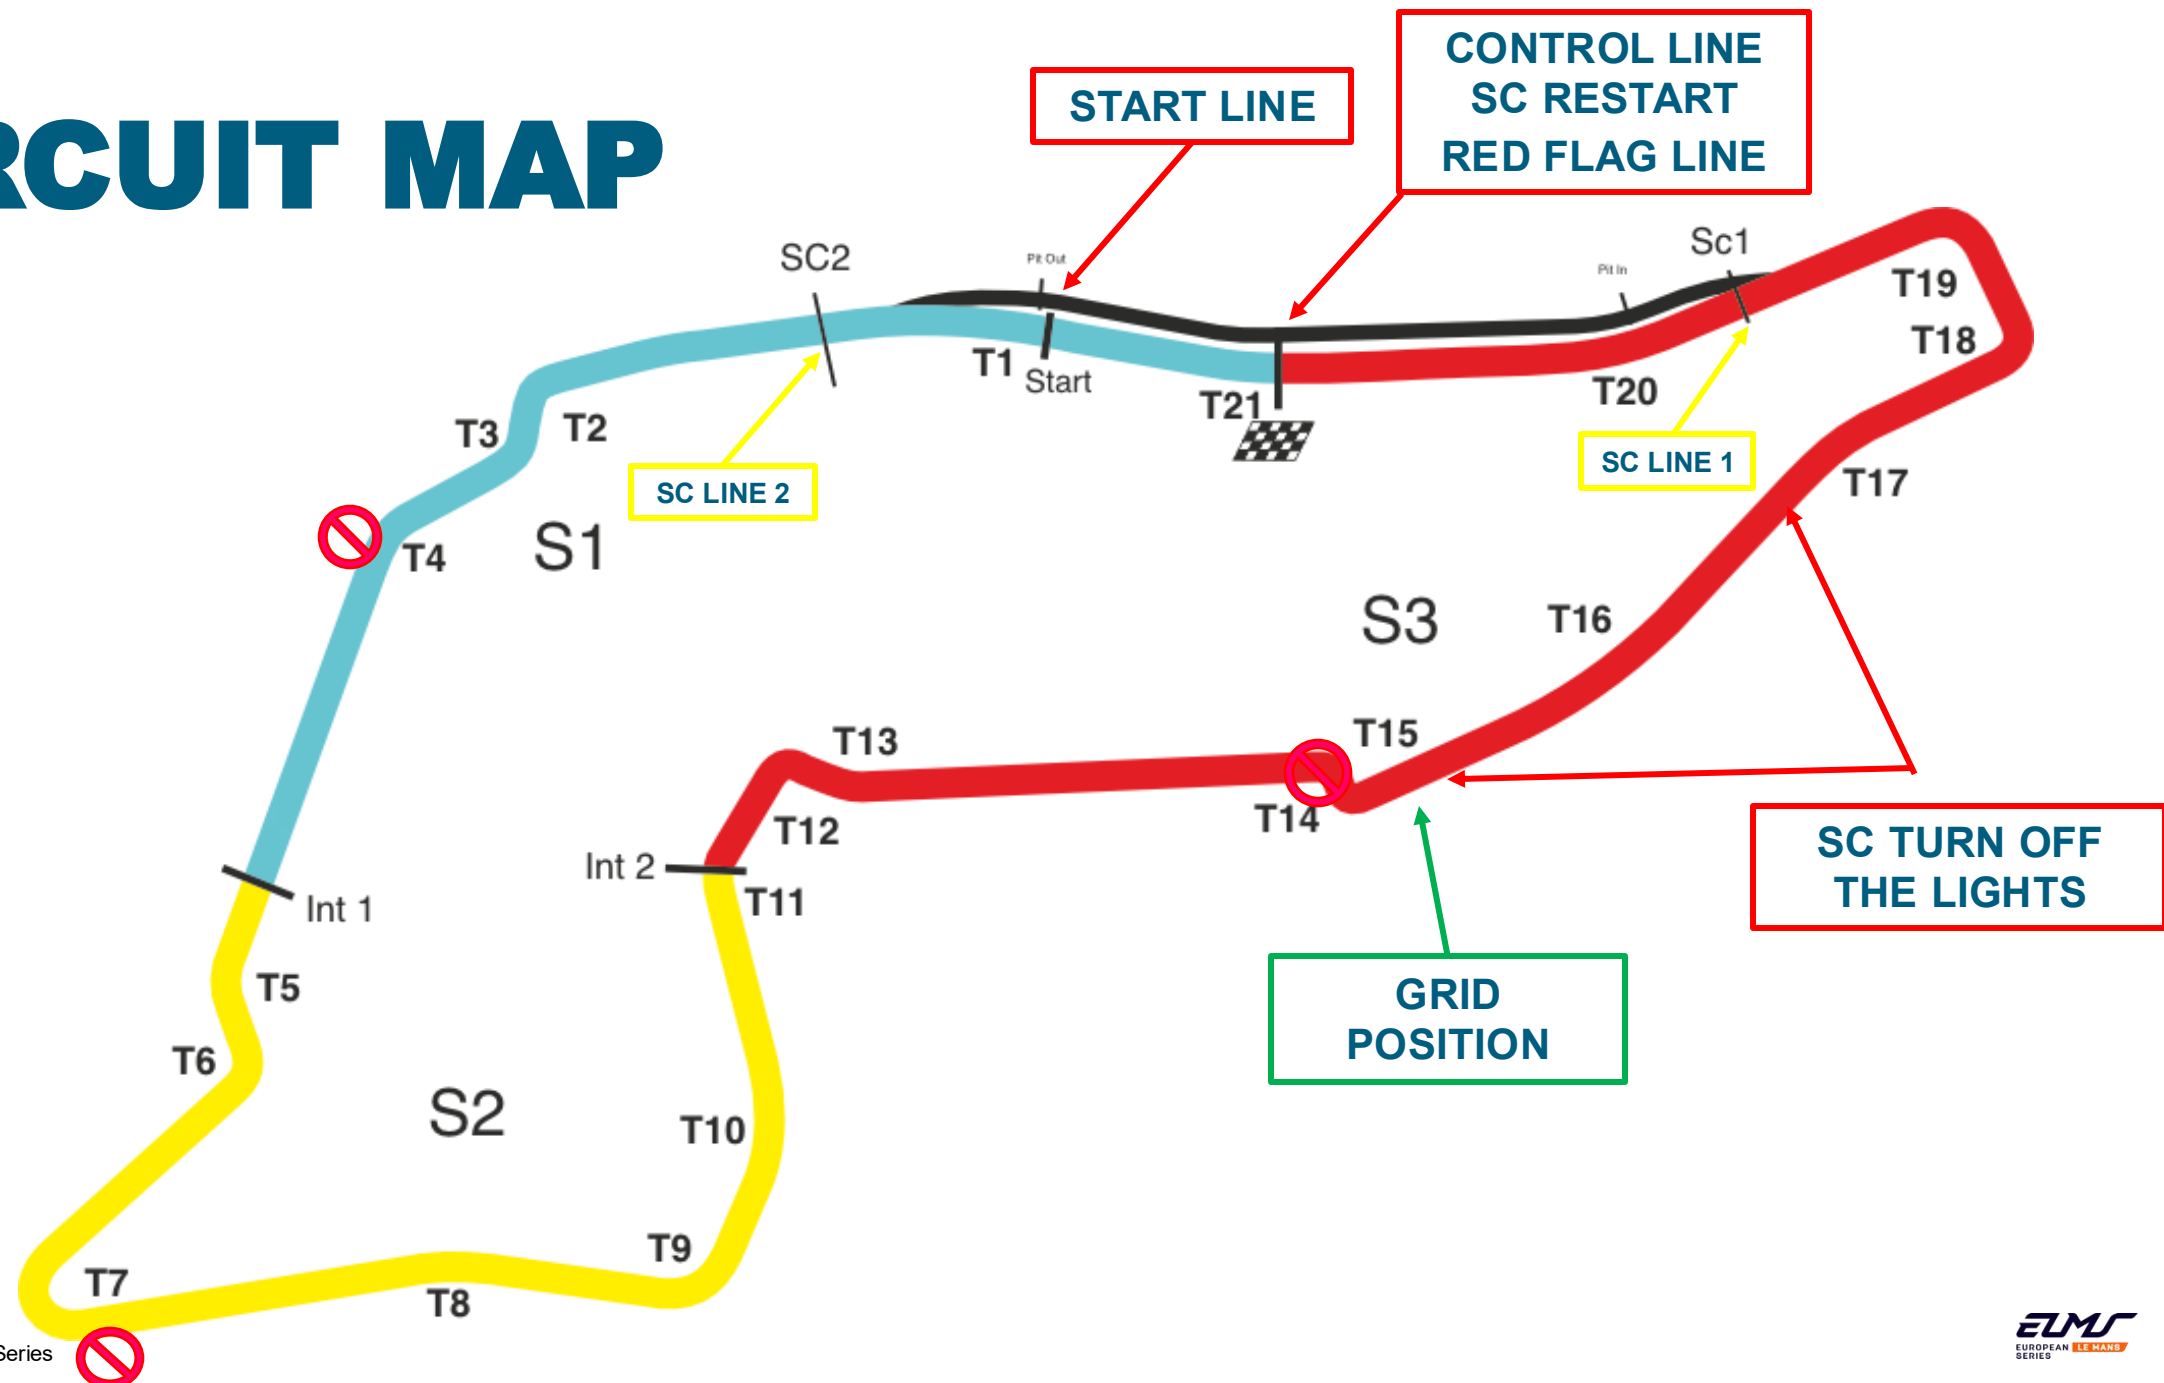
RCUIT MAP

START LINE

CONTROL LINE
SC RESTART
RED FLAG LINE

SC2

Pit Out

Pit In

Sc1

T19

T18

T1

Start

T21

T20

T3

T2

SC LINE 2

SC LINE 1

T17

T4

S1

S3

T16

T13

T15

T12

T14

Int 2

T11

Int 1

SC TURN OFF
THE LIGHTS

T5

GRID
POSITION

T6

S2

T10

T9

T7

T8

Series

ELMS
EUROPEAN LE MANS SERIES